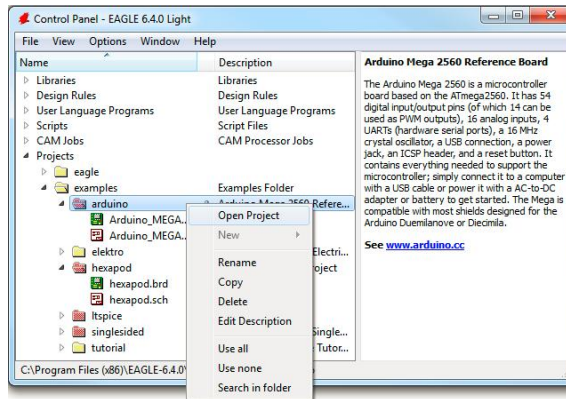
Control Panel - EAGLE 6.4.0 Light

File View Options Window Help

| Name | Description |
|---|---|
| Libraries | Libraries |
| Design Rules | Design Rules |
| User Language Programs | User Language Programs |
| Scripts | Script Files |
| CAM Jobs | CAM Processor Jobs |
| Projects | |
| eagle | |
| examples | Examples Folder |
| arduino | Arduino Mega 2560 Refere... |
| Arduino_MEGA... | |
| Arduino_MEGA... | |
| elektro | Electri... |
| hexapod | roject |
| hexapod.brd | |
| hexapod.sch | |
| ltspice | |
| singlesided | Single... |
| tutorial | Tutor... |

Open Project
New
Rename
Copy
Delete
Edit Description
Use all
Use none
Search in folder

C:\Program Files (x86)\EAGLE-6.4.0\

Arduino Mega 2560 Reference Board

The Arduino Mega 2560 is a microcontroller board based on the ATmega2560. It has 54 digital input/output pins (of which 14 can be used as PWM outputs), 16 analog inputs, 4 UARTs (hardware serial ports), a 16 MHz crystal oscillator, a USB connection, a power jack, an ICSP header, and a reset button. It contains everything needed to support the microcontroller; simply connect it to a computer with a USB cable or power it with a AC-to-DC adapter or battery to get started. The Mega is compatible with most shields designed for the Arduino Duemilanove or Diecimila.

See www.arduino.cc